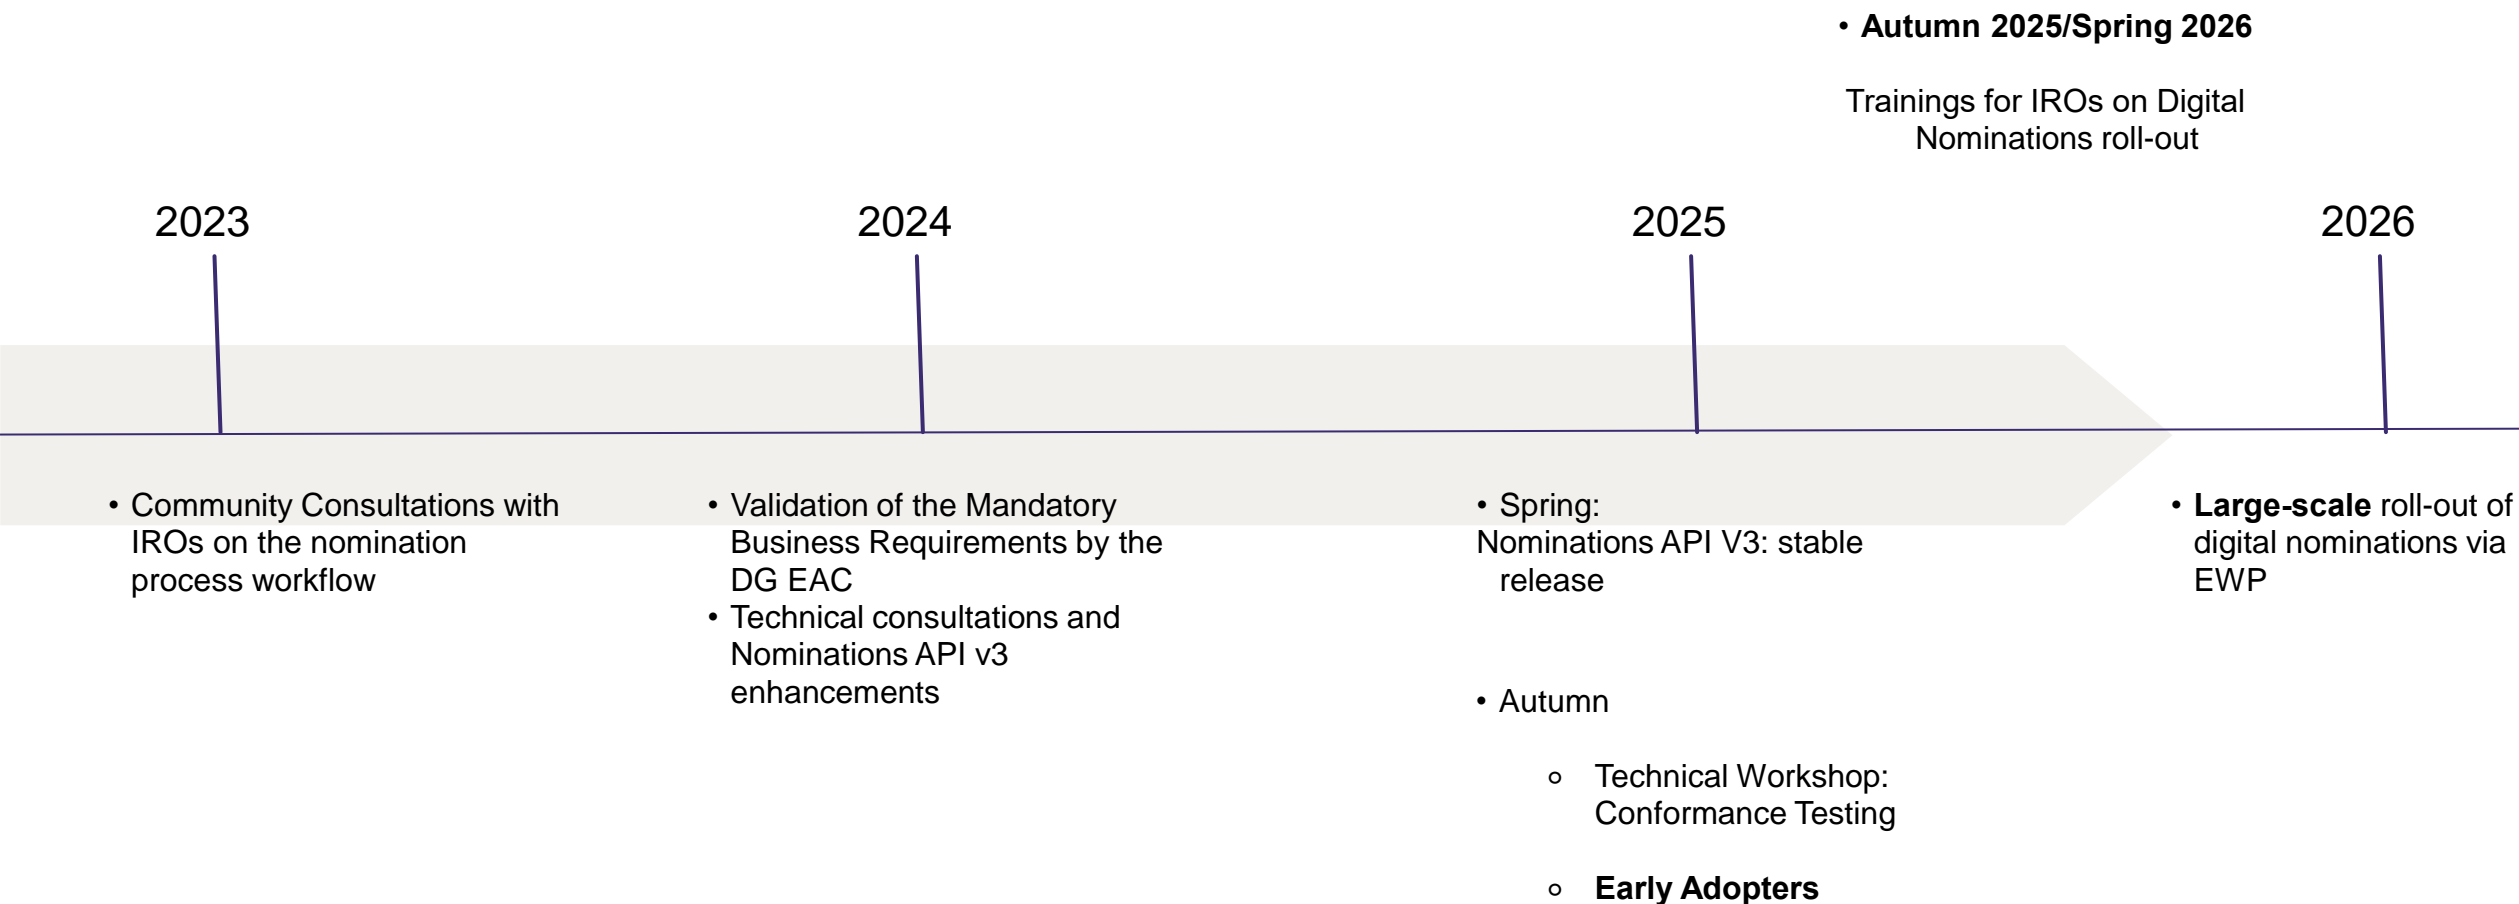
• **Autumn 2025/Spring 2026**

Trainings for IROs on Digital Nominations roll-out

2023

2024

2025

2026

• Community Consultations with IROs on the nomination process workflow

• Validation of the Mandatory Business Requirements by the DG EAC
• Technical consultations and Nominations API v3 enhancements

• Spring:
Nominations API V3: stable release

• Autumn

◦ Technical Workshop: Conformance Testing

◦ **Early Adopters**

• **Large-scale** roll-out of digital nominations via EWP